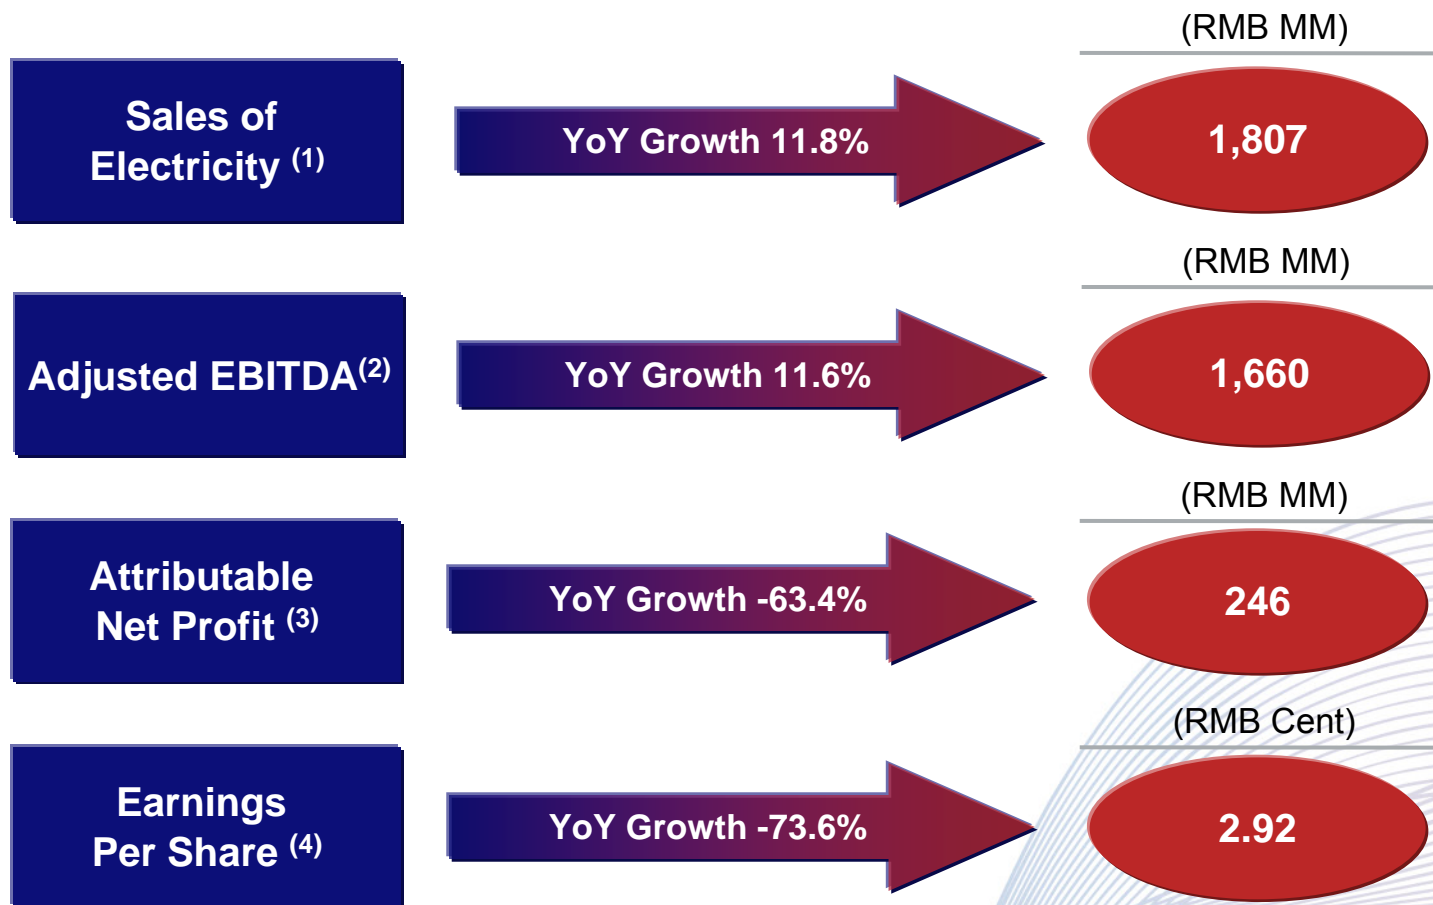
Sales of Electricity $^{(1)}$

YoY Growth 11.8%

(RMB MM)

1,807

Adjusted EBITDA$^{(2)}$

YoY Growth 11.6%

(RMB MM)

1,660

Attributable Net Profit $^{(3)}$

YoY Growth -63.4%

(RMB MM)

246

Earnings Per Share $^{(4)}$

YoY Growth -73.6%

(RMB Cent)

2.92